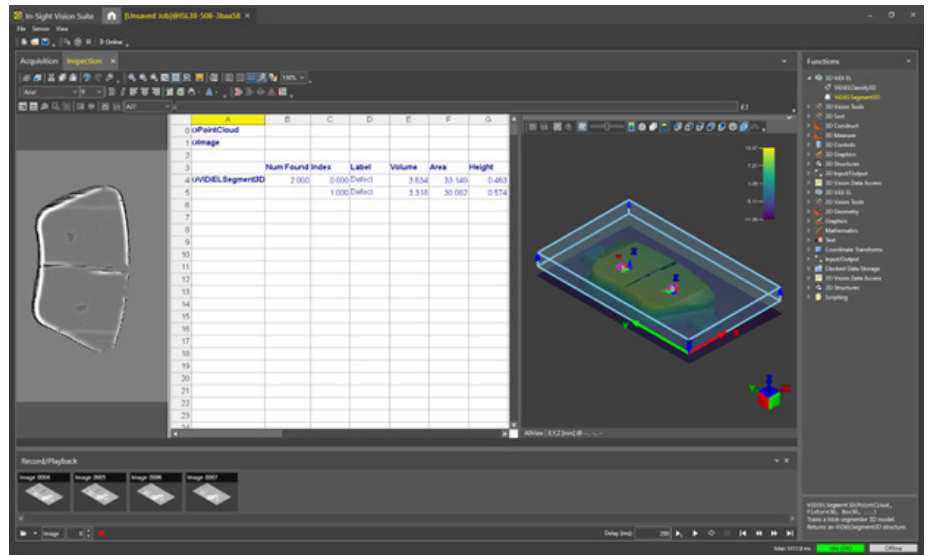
In-Sight Vision Suite
[Unsaved Job]@ISL38-508-3baa58

File Sensor View

Online

Acquisition Inspection

Arial

130%

A27

|   | A | B | C | D | E | F | G |
|---|---|---|---|---|---|---|---|
| 0 | :oPointCloud | | | | | | |
| 1 | :oImage | | | | | | |
| 2 | | | | | | | |
| 3 | | Num Found | Index | Label | Volume | Area | Height |
| 4 | :uVIDIELSegment3D | 2.000 | 0.000 | Defect | 3.634 | 33.149 | 0.463 |
| 5 | | | 1.000 | Defect | 3.318 | 30.082 | 0.574 |
| 6 | | | | | | | |
| 7 | | | | | | | |
| 8 | | | | | | | |
| 9 | | | | | | | |
| 10 | | | | | | | |
| 11 | | | | | | | |
| 12 | | | | | | | |
| 13 | | | | | | | |
| 14 | | | | | | | |
| 15 | | | | | | | |
| 16 | | | | | | | |
| 17 | | | | | | | |
| 18 | | | | | | | |
| 19 | | | | | | | |
| 20 | | | | | | | |
| 21 | | | | | | | |
| 22 | | | | | | | |
| 23 | | | | | | | |

AllView X,Y,Z (mm)

Functions
3D ViDi EL
VIDIELClassify3D
VIDIELSegment3D
3D Vision Tools
3D Sort
3D Construct
3D Measure
3D Controls
3D Graphics
3D Structures
3D Input/Output
3D Vision Data Access
3D ViDi EL
2D Vision Tools
2D Geometry
2D Graphics
Graphics
Mathematics
Text
Coordinate Transforms
Input/Output
Clocked Data Storage
2D Vision Data Access
2D Structures
Scripting

VIDIELSegment3D(PointCloud, Fixture3D, Box3D, ...)
Trains a blob segmenter 3D model. Returns an VIDIELSegment3D structure.

Record/Playback
Image 0004
Image 0005
Image 0006
Image 0007

Image 0

Delay (ms): 200

Online
Offline